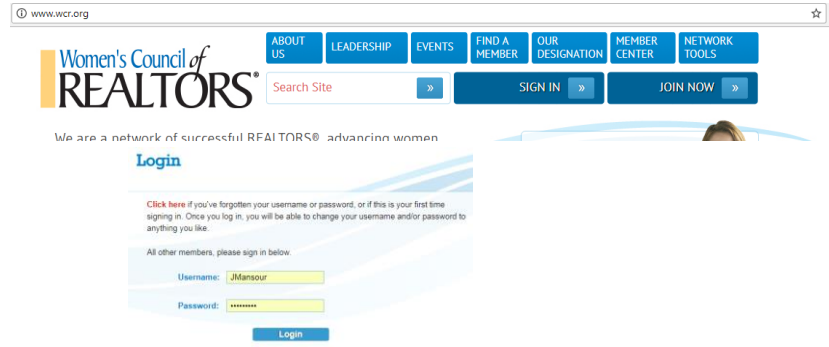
www.wcr.org

Women's Council of REALTORS®

ABOUT US
LEADERSHIP
EVENTS
FIND A MEMBER
OUR DESIGNATION
MEMBER CENTER
NETWORK TOOLS

Search Site »
SIGN IN »
JOIN NOW »

We are a network of successful REALTORS®, advancing women

Login

Click here if you've forgotten your username or password, or if this is your first time signing in. Once you log in, you will be able to change your username and/or password to anything you like.

All other members, please sign in below.

Username: JMansour

Password: ••••••••••

Login